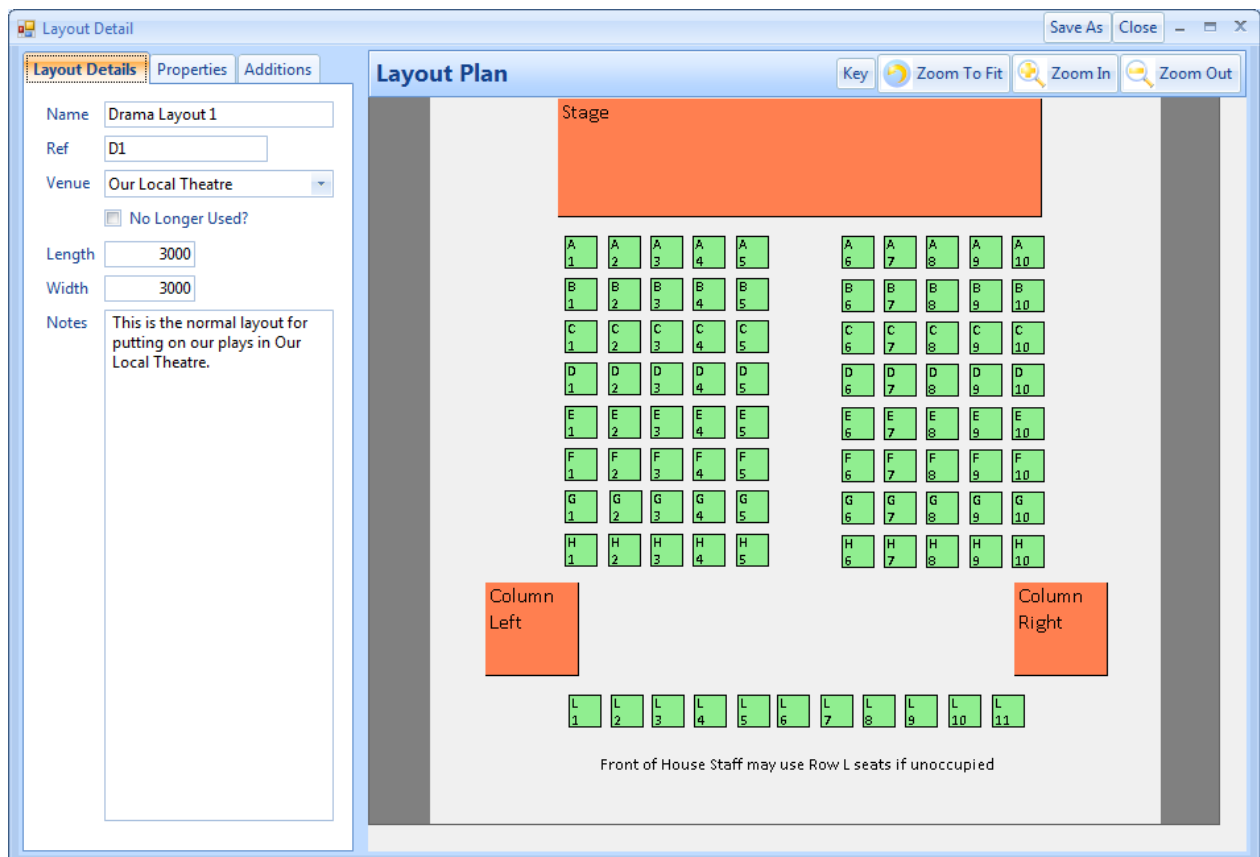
Layout Detail

Save As Close

Layout Details | Properties | Additions

Name Drama Layout 1
Ref D1
Venue Our Local Theatre
No Longer Used?
Length 3000
Width 3000
Notes This is the normal layout for putting on our plays in Our Local Theatre.

Layout Plan

Key | Zoom To Fit | Zoom In | Zoom Out

Stage

A 1 | A 2 | A 3 | A 4 | A 5 | A 6 | A 7 | A 8 | A 9 | A 10
B 1 | B 2 | B 3 | B 4 | B 5 | B 6 | B 7 | B 8 | B 9 | B 10
C 1 | C 2 | C 3 | C 4 | C 5 | C 6 | C 7 | C 8 | C 9 | C 10
D 1 | D 2 | D 3 | D 4 | D 5 | D 6 | D 7 | D 8 | D 9 | D 10
E 1 | E 2 | E 3 | E 4 | E 5 | E 6 | E 7 | E 8 | E 9 | E 10
F 1 | F 2 | F 3 | F 4 | F 5 | F 6 | F 7 | F 8 | F 9 | F 10
G 1 | G 2 | G 3 | G 4 | G 5 | G 6 | G 7 | G 8 | G 9 | G 10
H 1 | H 2 | H 3 | H 4 | H 5 | H 6 | H 7 | H 8 | H 9 | H 10

Column Left

Column Right

L 1 | L 2 | L 3 | L 4 | L 5 | L 6 | L 7 | L 8 | L 9 | L 10 | L 11

Front of House Staff may use Row L seats if unoccupied